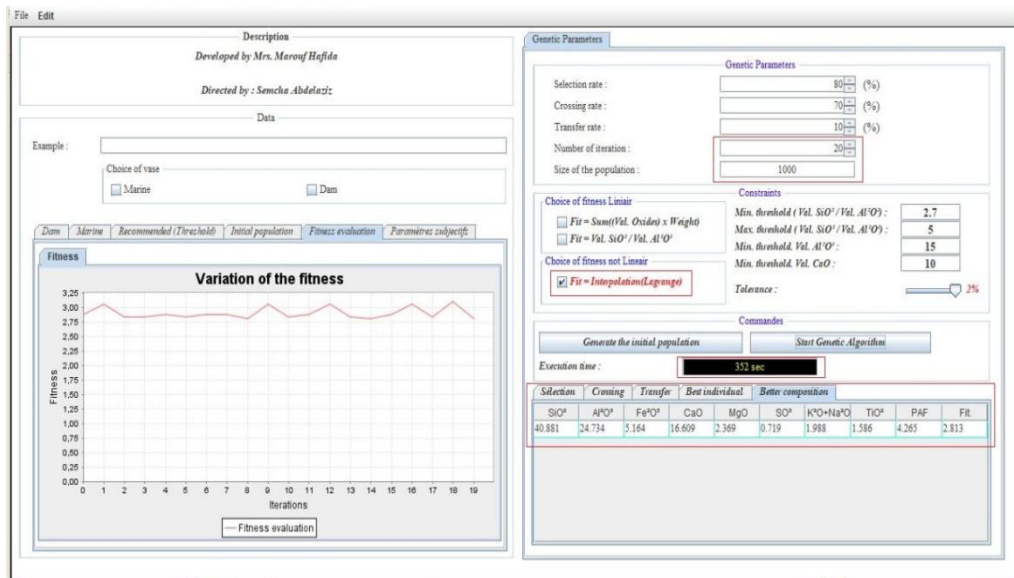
File Edit

Description

Developed by Mrs. Marouf Hafida

Directed by : Semcha Abdelaziz

Data

Example :

Choice of vase

Marine

Dam

Dam | Marine | Recommended (Threshold) | Initial population | Fitness evaluation | Paramètres subjectifs

Fitness

Variation of the fitness

3,25
3,00
2,75
2,50
2,25
2,00
1,75
1,50
1,25
1,00
0,75
0,50
0,25
0,00

Fitness

0 1 2 3 4 5 6 7 8 9 10 11 12 13 14 15 16 17 18 19

Iterations

Fitness evaluation

Genetic Parameters

Genetic Parameters

Selection rate : 80 (%)

Crossing rate : 70 (%)

Transfer rate : 10 (%)

Number of iteration : 20

Size of the population : 1000

Choice of fitness Liniair

Fit = Sum(Val. Oxides) x Weight)

Fit = Val. SiO² / Val. Al²O³

Choice of fitness not Lineair

Fit = Interpolation(Lagrange)

Constraints

Min. threshold ( Val. SiO² / Val. Al²O³) : 2.7

Max. threshold ( Val. SiO² / Val. Al²O³) : 5

Min. threshold, Val. Al²O³ : 15

Min. threshold, Val. CaO : 10

Tolerance : 2%

Commandes

Generate the initial population

Start Genetic Algorithm

Execution time : 352 sec

Selection | Crossing | Transfer | Best individual | Better composition

| SiO² | Al²O³ | Fe²O³ | CaO | MgO | SO³ | K²O+Na²O | TiO² | PAF | Fit. |
|---|---|---|---|---|---|---|---|---|---|
| 40.881 | 24.734 | 5.164 | 16.609 | 2.369 | 0.719 | 1.988 | 1.586 | 4.265 | 2.813 |